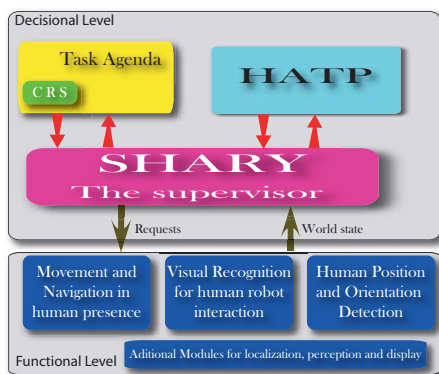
Decisional Level

Task Agenda

CRS

HATP

SHARY
The supervisor

Requests

World state

Movement and Navigation in human presence

Visual Recognition for human robot interaction

Human Position and Orientation Detection

Functional Level

Aditional Modules for localization, perception and display